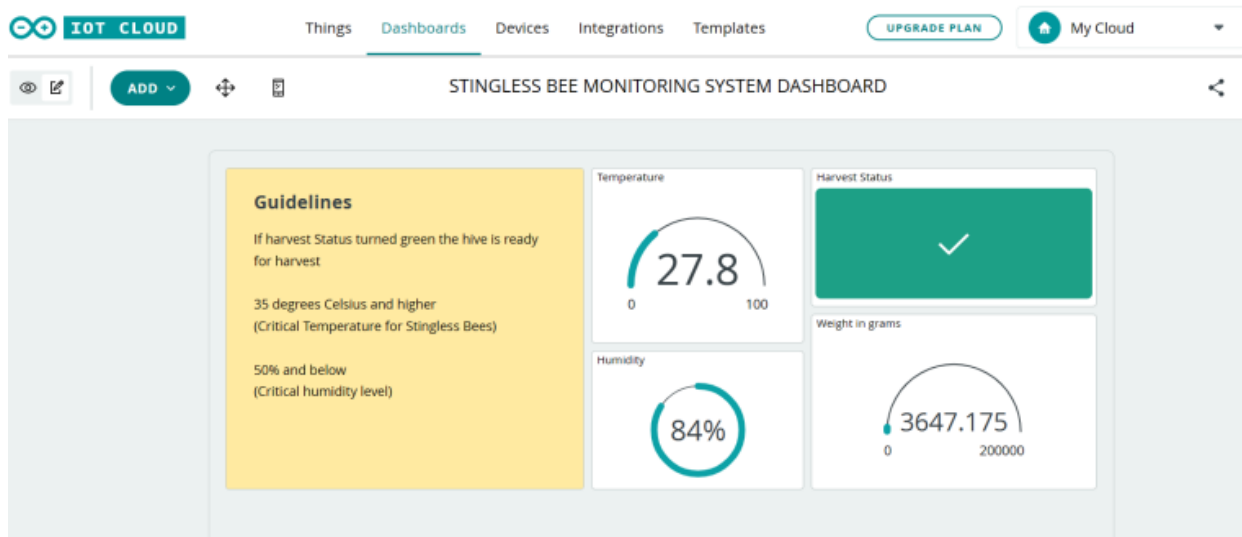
IOT CLOUD

Things Dashboards Devices Integrations Templates

UPGRADE PLAN

My Cloud

ADD

STINGLESS BEE MONITORING SYSTEM DASHBOARD

Guidelines

If harvest Status turned green the hive is ready for harvest

35 degrees Celsius and higher
(Critical Temperature for Stingless Bees)

50% and below
(Critical humidity level)

Temperature

27.8

0 100

Humidity

84%

Harvest Status

Weight in grams

3647.175

0 200000